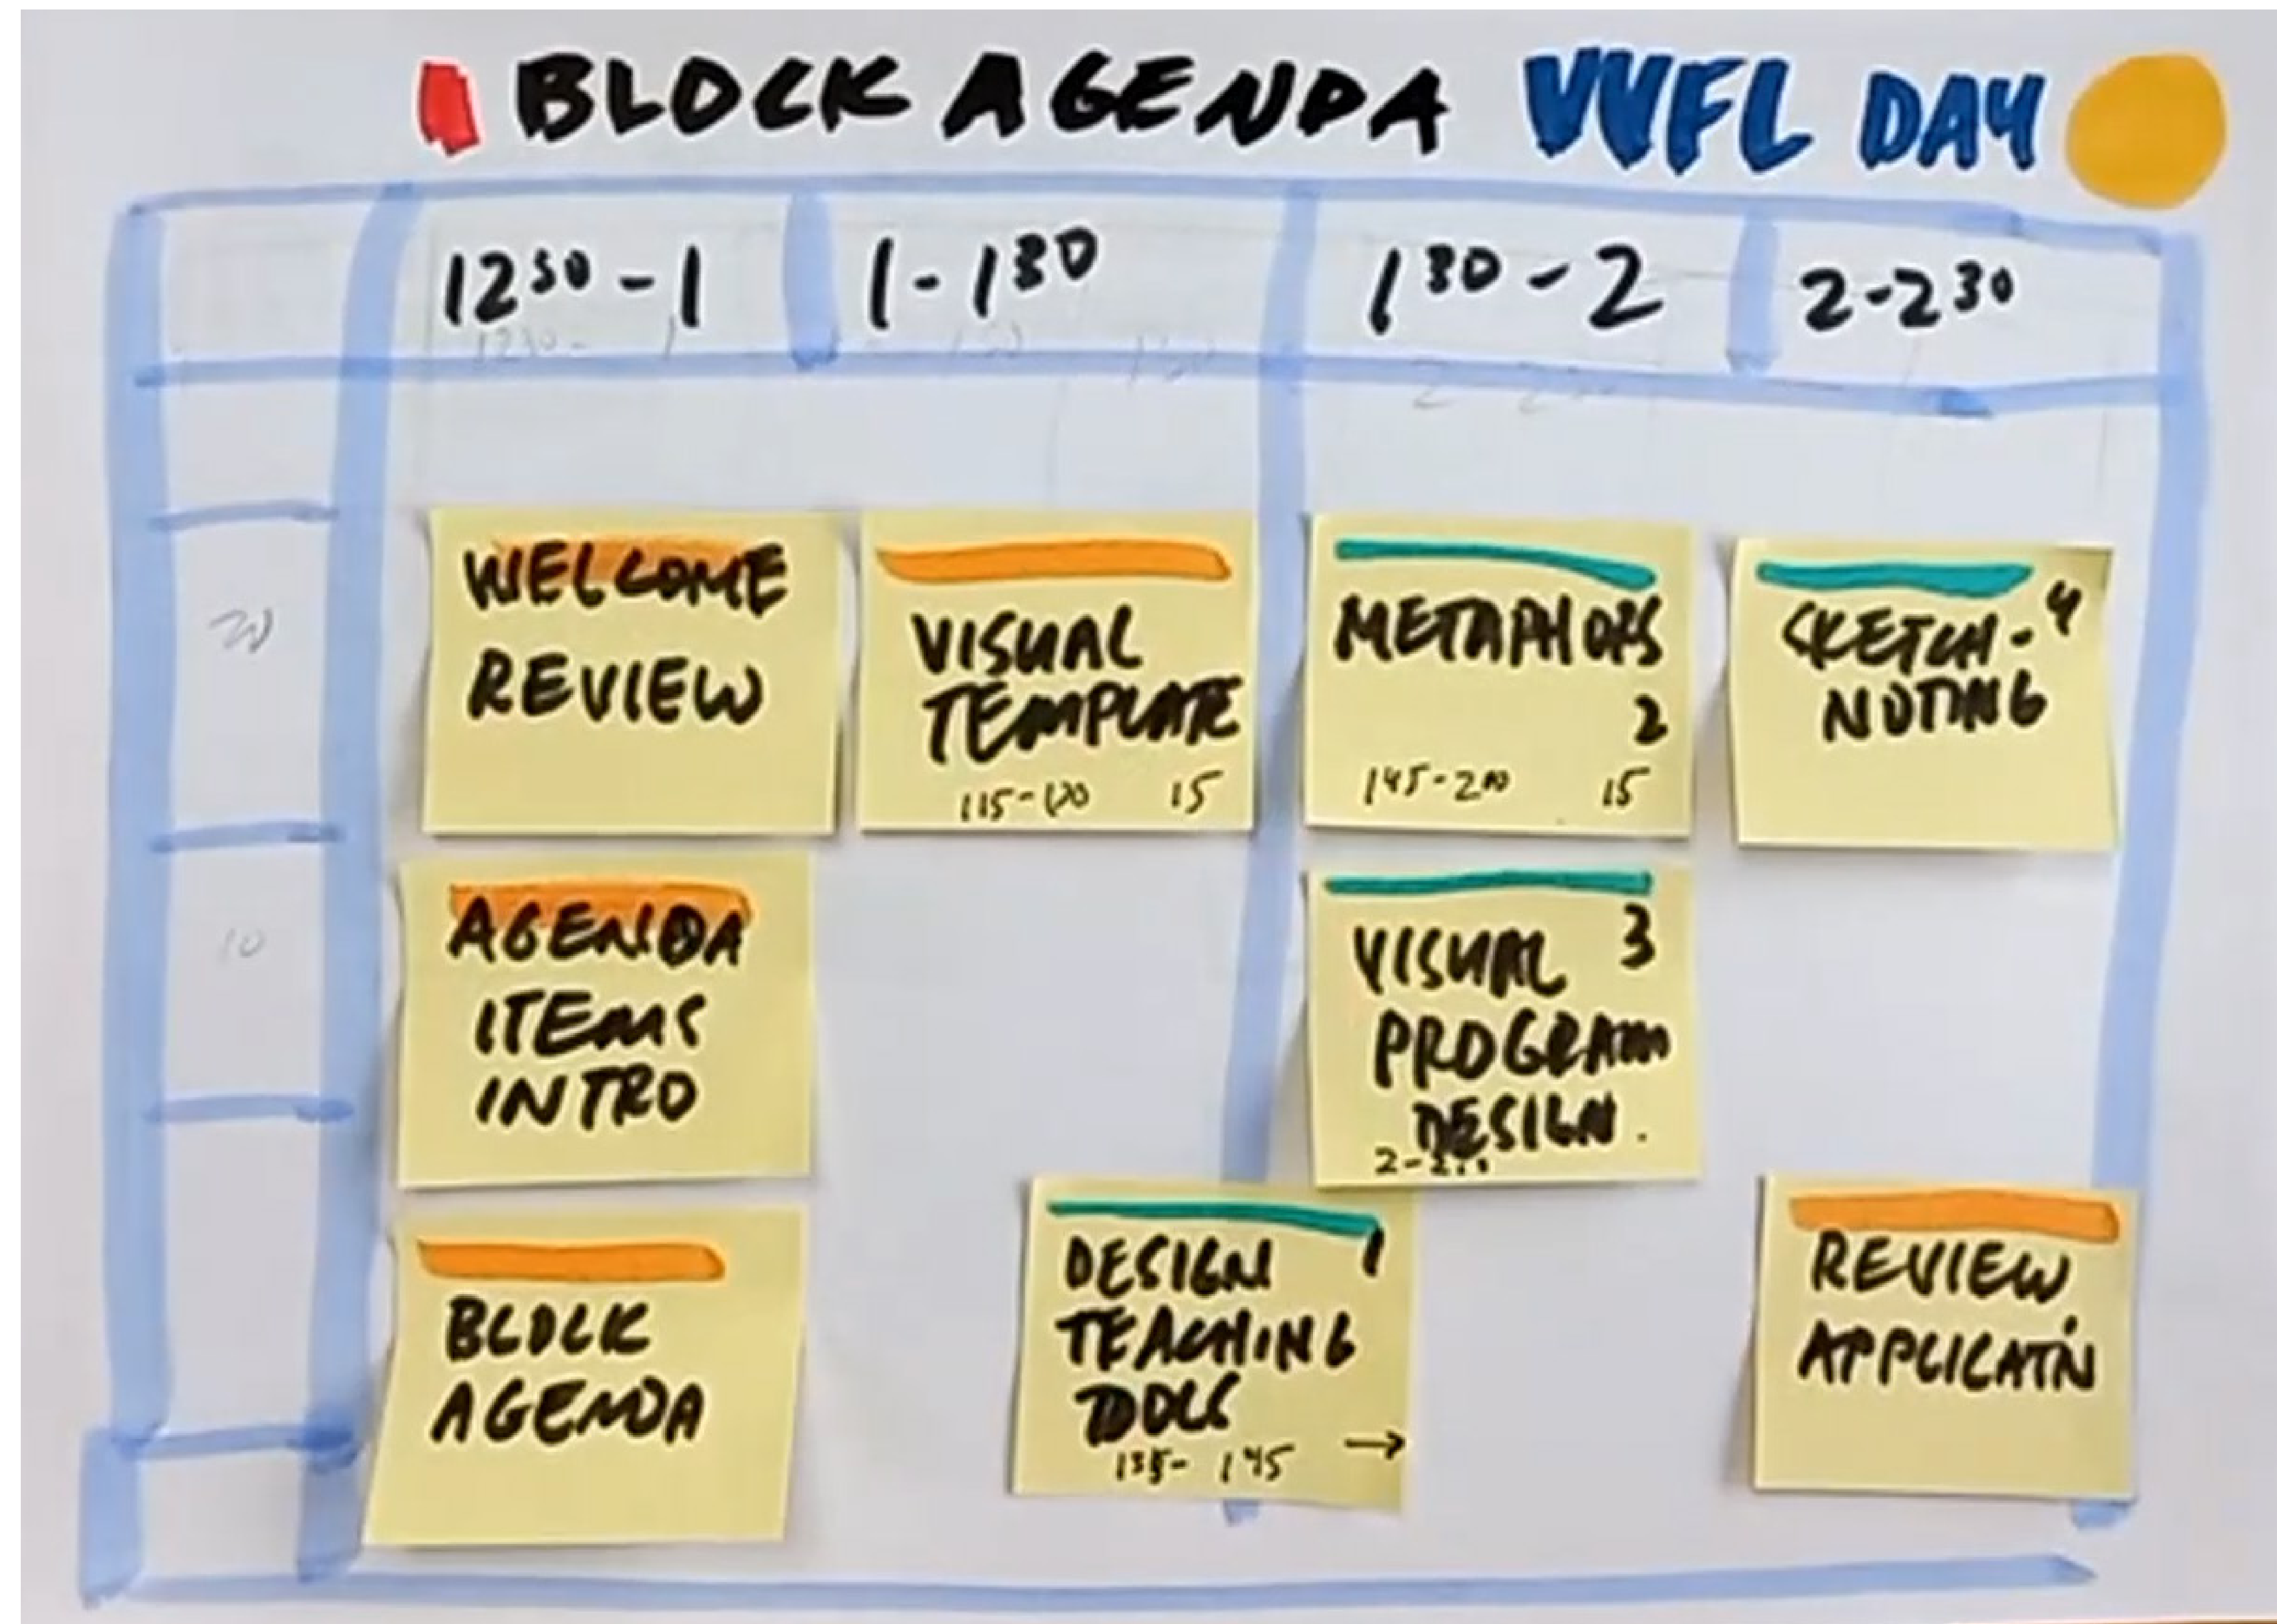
BLOCK AGENDA VVFL DAY

| | $12^{30}$ - 1 | 1 - $1^{30}$ | $1^{30}$ - 2 | 2 - $2^{30}$ |
|---|---|---|---|---|
| 20 | WELCOME REVIEW | VISUAL TEMPLATE 115-120 15 | METAPHORS 2 145-210 15 | SKETCH-NOTING 4 |
| 10 | AGENDA ITEMS INTRO | | VISUAL PROGRAM DESIGN. 3 2-2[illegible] | |
| | BLOCK AGENDA | DESIGN TEACHING TOOLS 1 135- 145 → | | REVIEW APPLICATN |